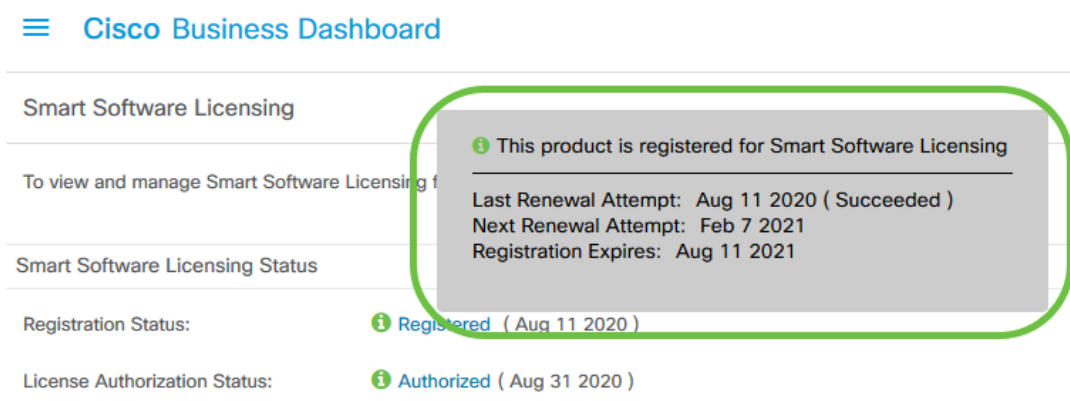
Cisco Business Dashboard

Smart Software Licensing

To view and manage Smart Software Licensing f

This product is registered for Smart Software Licensing

Last Renewal Attempt: Aug 11 2020 ( Succeeded )
Next Renewal Attempt: Feb 7 2021
Registration Expires: Aug 11 2021

Smart Software Licensing Status

Registration Status: Registered ( Aug 11 2020 )

License Authorization Status: Authorized ( Aug 31 2020 )